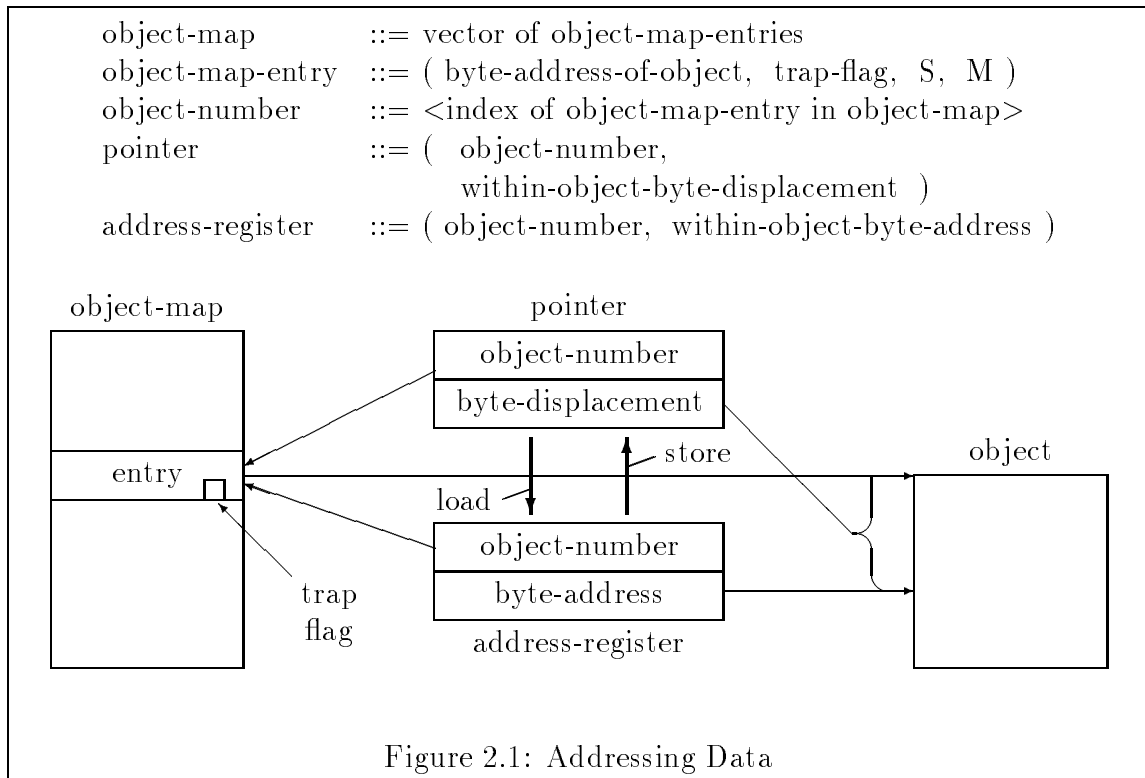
object-map ::= vector of object-map-entries
object-map-entry ::= ( byte-address-of-object, trap-flag, S, M )
object-number ::= <index of object-map-entry in object-map>
pointer ::= ( object-number, within-object-byte-displacement )
address-register ::= ( object-number, within-object-byte-address )

object-map

entry

trap flag

pointer

object-number

byte-displacement

load

store

object-number

byte-address

address-register

object

Figure 2.1: Addressing Data